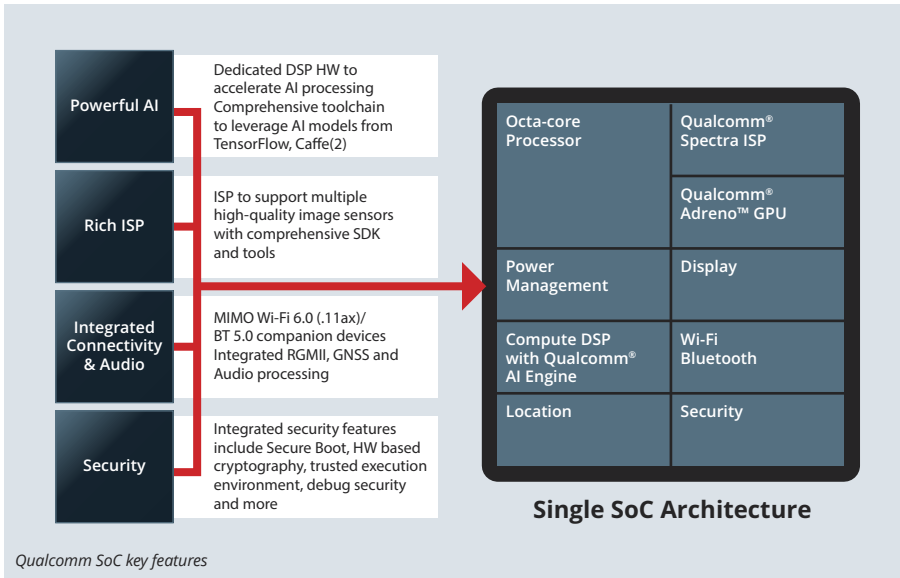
Powerful AI

Dedicated DSP HW to accelerate AI processing
Comprehensive toolchain to leverage AI models from TensorFlow, Caffe(2)

Rich ISP

ISP to support multiple high-quality image sensors with comprehensive SDK and tools

Integrated Connectivity & Audio

MIMO Wi-Fi 6.0 (.11ax)/ BT 5.0 companion devices
Integrated RGMII, GNSS and Audio processing

Security

Integrated security features include Secure Boot, HW based cryptography, trusted execution environment, debug security and more

Octa-core Processor

Qualcomm® Spectra ISP

Qualcomm® Adreno™ GPU

Power Management

Display

Compute DSP with Qualcomm® AI Engine

Wi-Fi Bluetooth

Location

Security

Single SoC Architecture

Qualcomm SoC key features